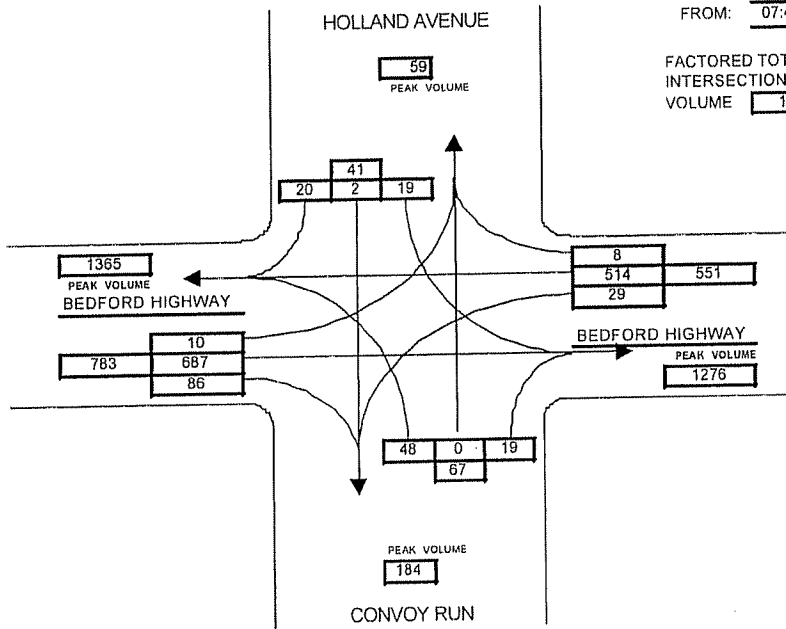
HOLLAND AVENUE

59
PEAK VOLUME

FROM: 07:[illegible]

FACTORED TOT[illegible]
INTERSECTION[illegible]
VOLUME 1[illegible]

41
20 2 19

1365
PEAK VOLUME
BEDFORD HIGHWAY

8
514 551
29

10
783 687
86

BEDFORD HIGHWAY
PEAK VOLUME
1276

48 0 19
67

PEAK VOLUME
184

CONVOY RUN